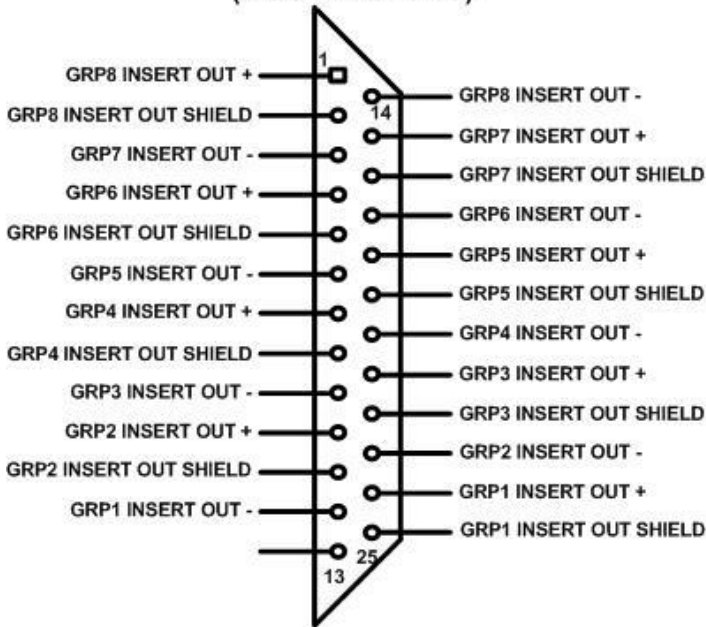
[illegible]

1
GRP8 INSERT OUT +
GRP8 INSERT OUT SHIELD
GRP7 INSERT OUT -
GRP6 INSERT OUT +
GRP6 INSERT OUT SHIELD
GRP5 INSERT OUT -
GRP4 INSERT OUT +
GRP4 INSERT OUT SHIELD
GRP3 INSERT OUT -
GRP2 INSERT OUT +
GRP2 INSERT OUT SHIELD
GRP1 INSERT OUT -
13

14
GRP8 INSERT OUT -
GRP7 INSERT OUT +
GRP7 INSERT OUT SHIELD
GRP6 INSERT OUT -
GRP5 INSERT OUT +
GRP5 INSERT OUT SHIELD
GRP4 INSERT OUT -
GRP3 INSERT OUT +
GRP3 INSERT OUT SHIELD
GRP2 INSERT OUT -
GRP1 INSERT OUT +
GRP1 INSERT OUT SHIELD
25